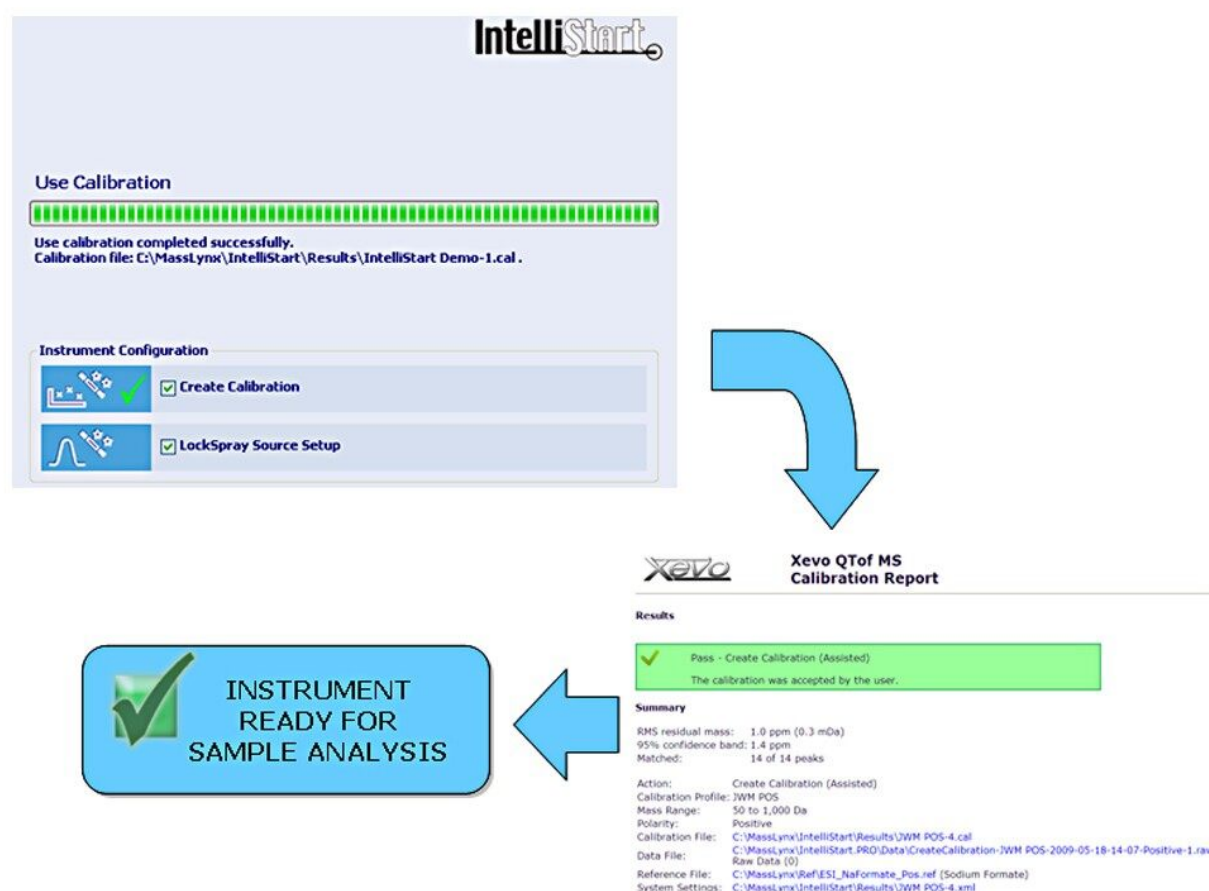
IntelliStart

Use Calibration

Use calibration completed successfully.
Calibration file: C:\MassLynx\IntelliStart\Results\IntelliStart Demo-1.cal .

Instrument Configuration

Create Calibration

LockSpray Source Setup

Xevo

Xevo QTof MS
Calibration Report

Results

Pass - Create Calibration (Assisted)

The calibration was accepted by the user.

Summary

RMS residual mass: 1.0 ppm (0.3 mDa)
95% confidence band: 1.4 ppm
Matched: 14 of 14 peaks

Action: Create Calibration (Assisted)
Calibration Profile: JWM POS
Mass Range: 50 to 1,000 Da
Polarity: Positive
Calibration File: C:\MassLynx\IntelliStart\Results\JWM POS-4.cal
Data File: C:\MassLynx\IntelliStart.PRO\Data\CreateCalibration-JWM POS-2009-05-18-14-07-Positive-1.ra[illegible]
Raw Data (0)
Reference File: C:\MassLynx\Ref\ESI_NaFormate_Pos.ref (Sodium Formate)
System Settings: C:\MassLynx\IntelliStart\Results\JWM POS-4.xml

INSTRUMENT READY FOR SAMPLE ANALYSIS